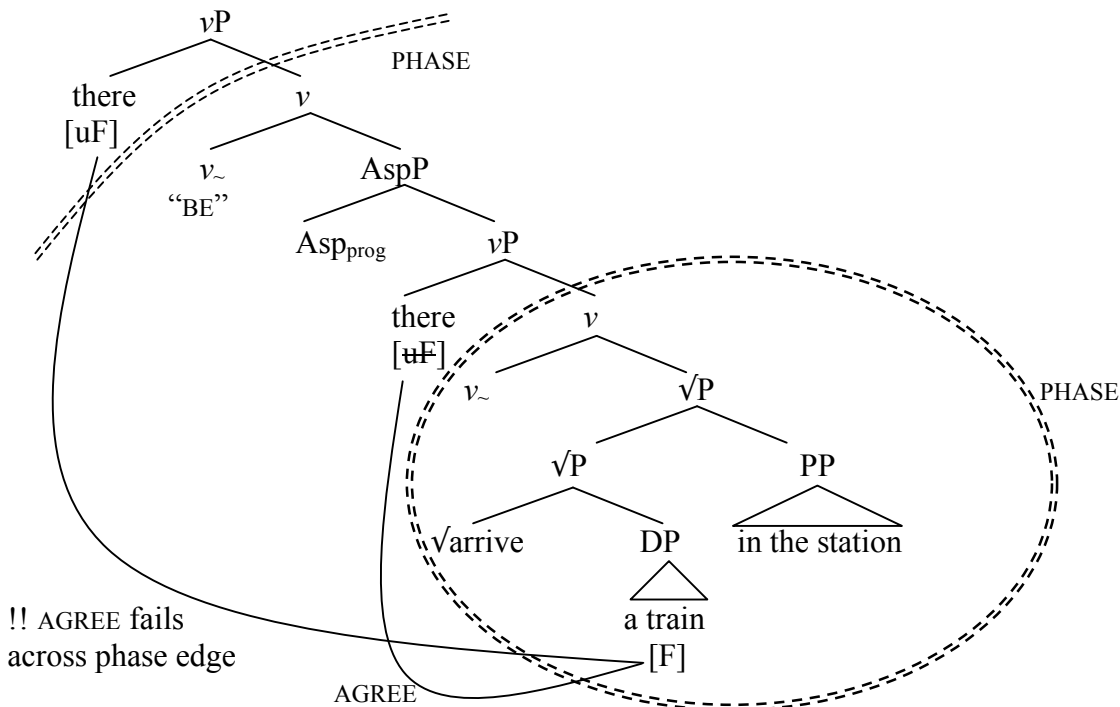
$v$P

PHASE

there
[uF]

$v$

$v_{\sim}$
"BE"

AspP

Asp$_{prog}$

$v$P

there
[~~uF~~]

$v$

$v_{\sim}$

√P

PHASE

√P

PP

√arrive

DP

in the station

a train
[F]

!! AGREE fails across phase edge

AGREE